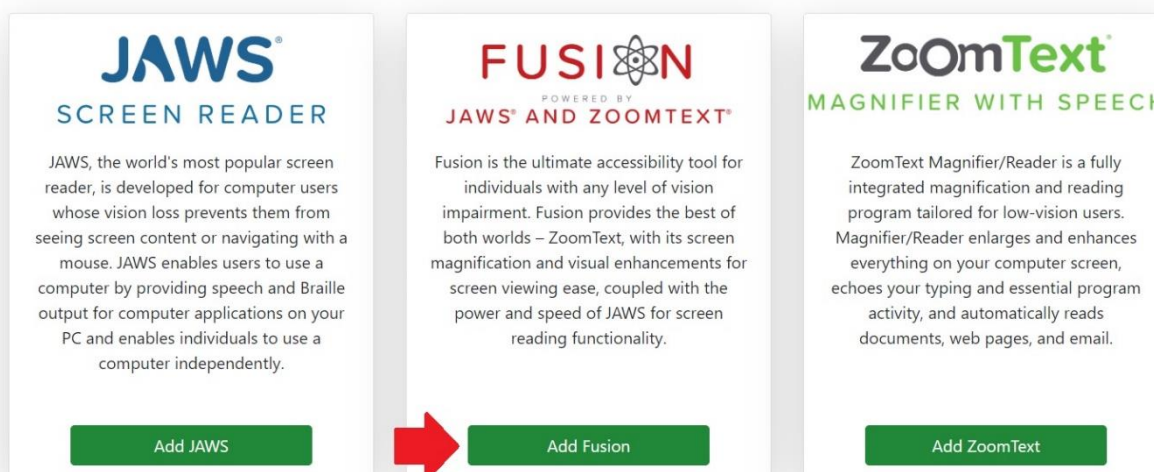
JAWS®
SCREEN READER

JAWS, the world's most popular screen reader, is developed for computer users whose vision loss prevents them from seeing screen content or navigating with a mouse. JAWS enables users to use a computer by providing speech and Braille output for computer applications on your PC and enables individuals to use a computer independently.

Add JAWS

FUSION
POWERED BY
JAWS® AND ZOOMTEXT®

Fusion is the ultimate accessibility tool for individuals with any level of vision impairment. Fusion provides the best of both worlds – ZoomText, with its screen magnification and visual enhancements for screen viewing ease, coupled with the power and speed of JAWS for screen reading functionality.

Add Fusion

ZoomText®
MAGNIFIER WITH SPEECH

ZoomText Magnifier/Reader is a fully integrated magnification and reading program tailored for low-vision users. Magnifier/Reader enlarges and enhances everything on your computer screen, echoes your typing and essential program activity, and automatically reads documents, web pages, and email.

Add ZoomText